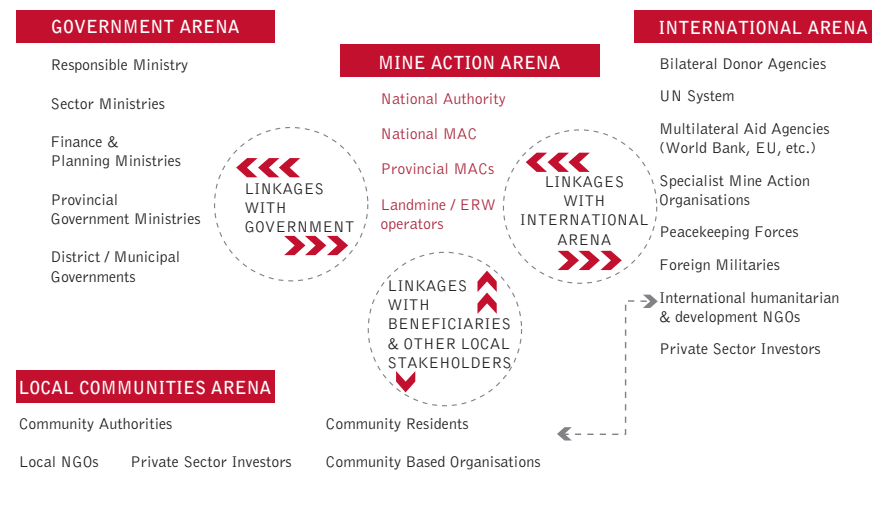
GOVERNMENT ARENA

Responsible Ministry

Sector Ministries

Finance & Planning Ministries

Provincial Government Ministries

District / Municipal Governments

MINE ACTION ARENA

National Authority

National MAC

Provincial MACs

Landmine / ERW operators

INTERNATIONAL ARENA

Bilateral Donor Agencies

UN System

Multilateral Aid Agencies (World Bank, EU, etc.)

Specialist Mine Action Organisations

Peacekeeping Forces

Foreign Militaries

International humanitarian & development NGOs

Private Sector Investors

LINKAGES WITH GOVERNMENT

LINKAGES WITH INTERNATIONAL ARENA

LINKAGES WITH BENEFICIARIES & OTHER LOCAL STAKEHOLDERS

LOCAL COMMUNITIES ARENA

Community Authorities

Local NGOs

Private Sector Investors

Community Residents

Community Based Organisations